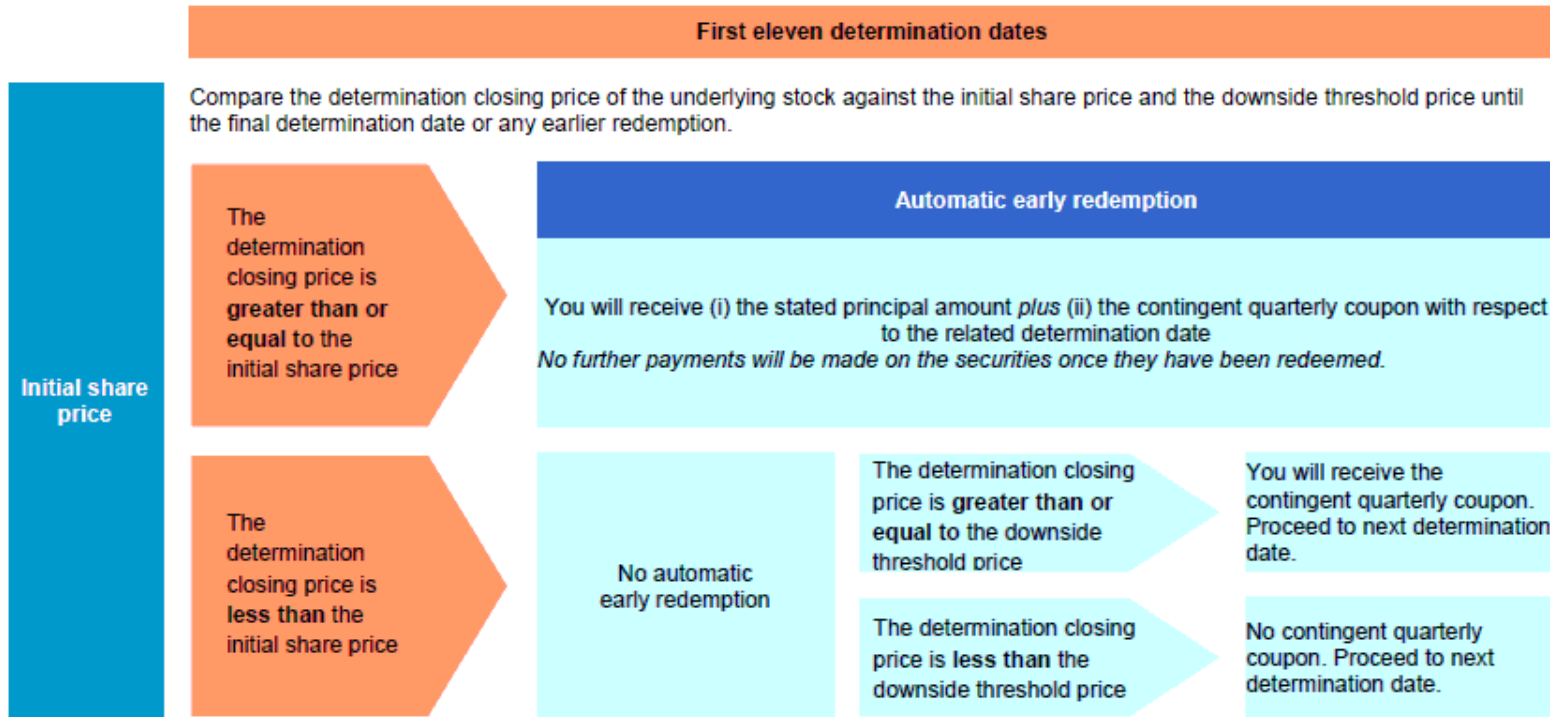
First eleven determination dates

Initial share price

Compare the determination closing price of the underlying stock against the initial share price and the downside threshold price until the final determination date or any earlier redemption.

The determination closing price is greater than or equal to the initial share price

Automatic early redemption

You will receive (i) the stated principal amount plus (ii) the contingent quarterly coupon with respect to the related determination date
No further payments will be made on the securities once they have been redeemed.

The determination closing price is less than the initial share price

No automatic early redemption

The determination closing price is greater than or equal to the downside threshold price

You will receive the contingent quarterly coupon. Proceed to next determination date.

The determination closing price is less than the downside threshold price

No contingent quarterly coupon. Proceed to next determination date.